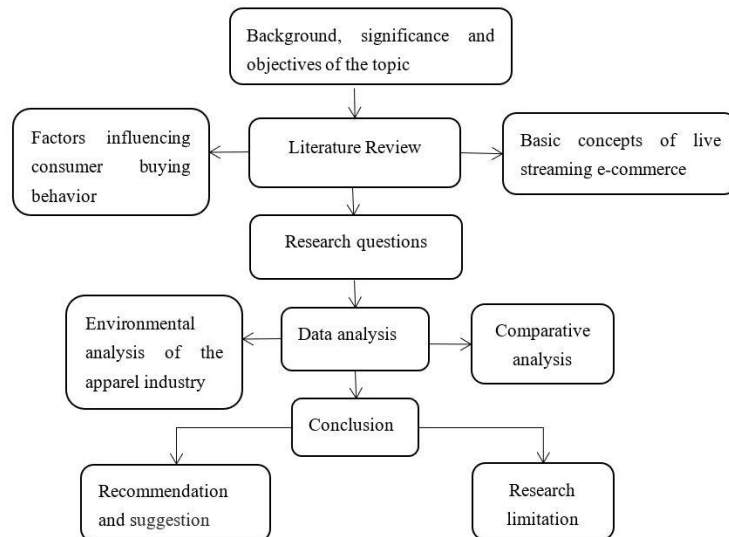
Background, significance and objectives of the topic

Factors influencing consumer buying behavior

Literature Review

Basic concepts of live streaming e-commerce

Research questions

Environmental analysis of the apparel industry

Data analysis

Comparative analysis

Conclusion

Recommendation and suggestion

Research limitation